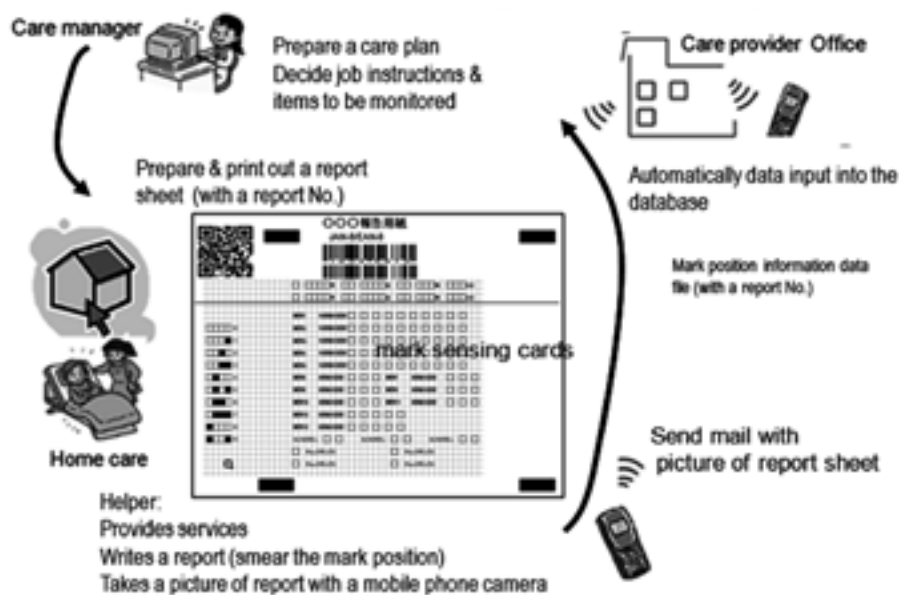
Care manager

Prepare a care plan
Decide job instructions & items to be monitored

Care provider Office

Automatically data input into the database

Prepare & print out a report sheet (with a report No.)

○○○報告用紙

mark sensing cards

Mark position information data file (with a report No.)

Home care

Send mail with picture of report sheet

Helper:
Provides services
Writes a report (smear the mark position)
Takes a picture of report with a mobile phone camera